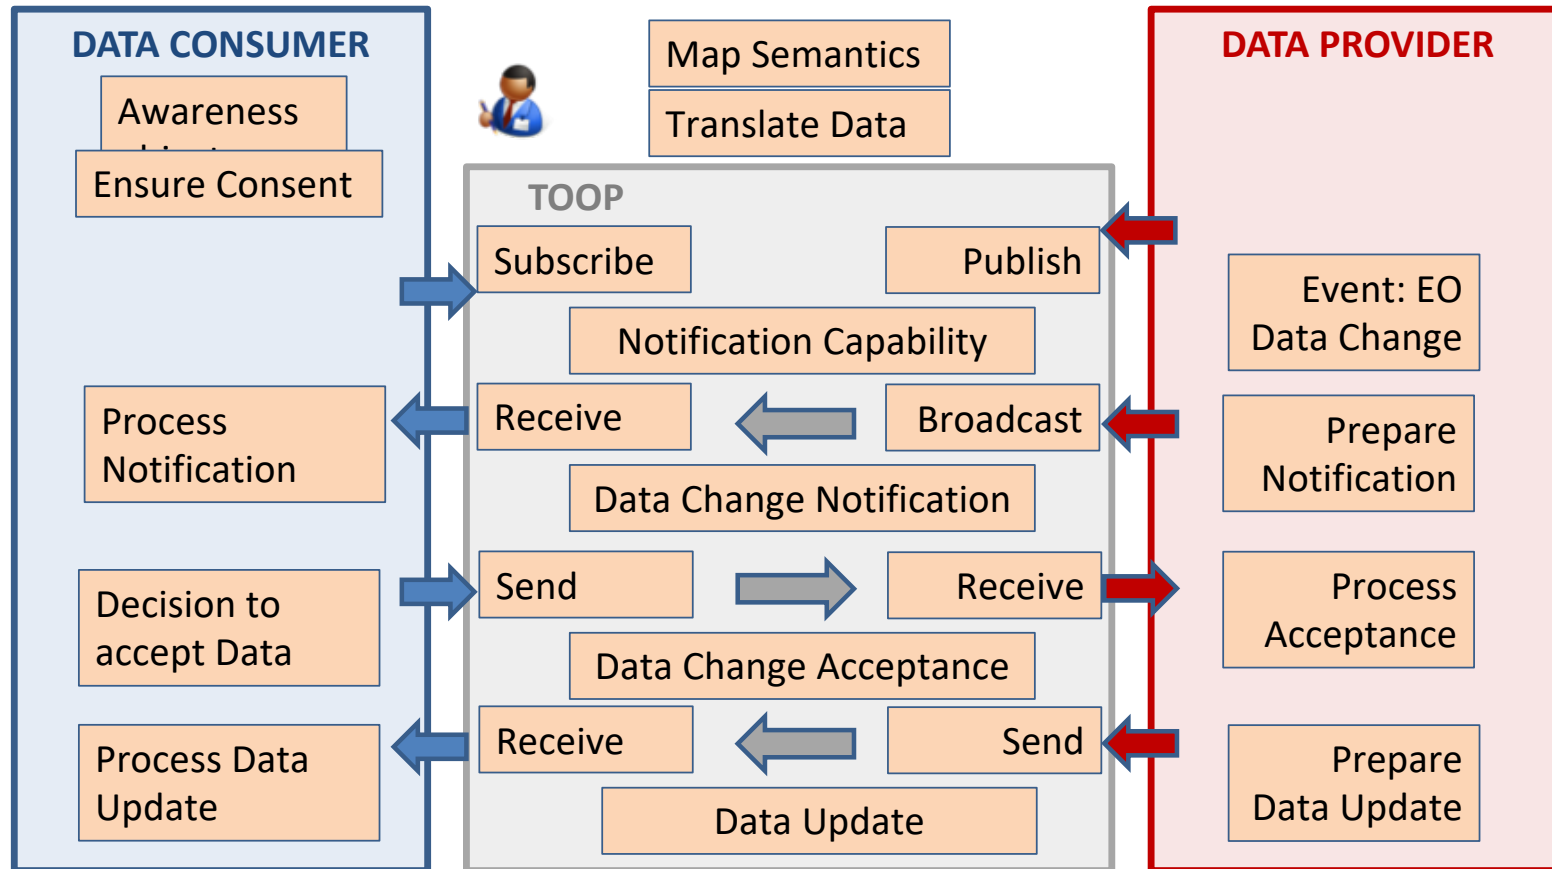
DATA CONSUMER

Awareness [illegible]

Ensure Consent

Map Semantics

Translate Data

DATA PROVIDER

TOOP

Subscribe

Publish

Event: EO Data Change

Notification Capability

Process Notification

Receive

Broadcast

Prepare Notification

Data Change Notification

Decision to accept Data

Send

Receive

Process Acceptance

Data Change Acceptance

Process Data Update

Receive

Send

Prepare Data Update

Data Update